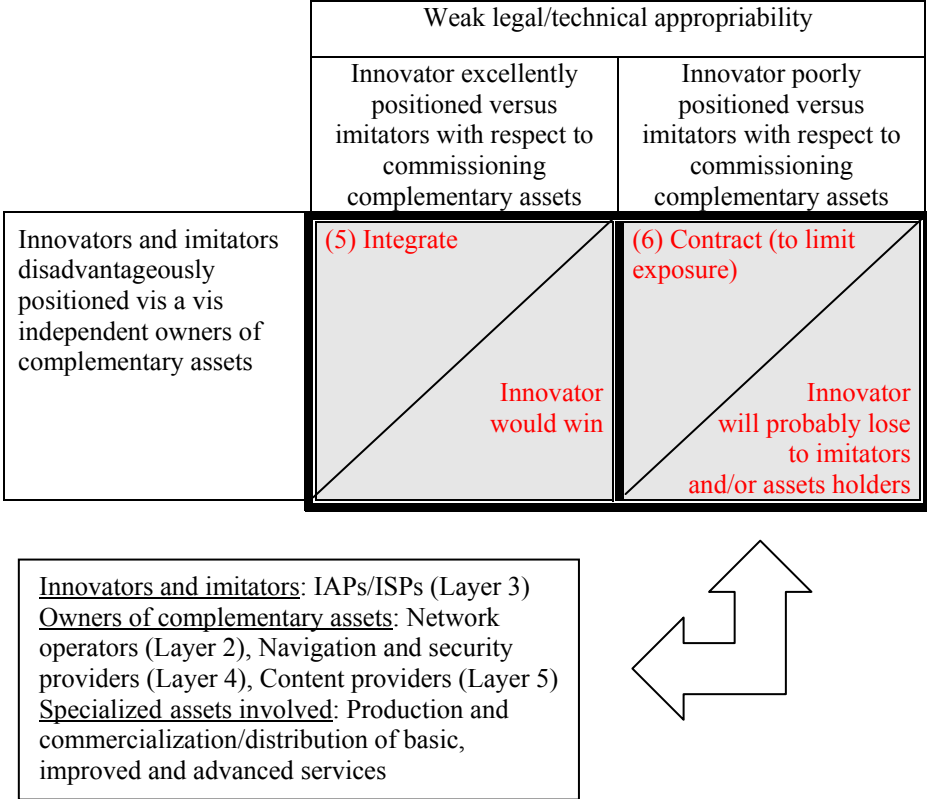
| | Weak legal/technical appropriability | |
|---|---|---|
| | Innovator excellently positioned versus imitators with respect to commissioning complementary assets | Innovator poorly positioned versus imitators with respect to commissioning complementary assets |
| Innovators and imitators disadvantageously positioned vis a vis independent owners of complementary assets | (5) Integrate Innovator would win | (6) Contract (to limit exposure) Innovator will probably lose to imitators and/or assets holders |

Innovators and imitators: IAPs/ISPs (Layer 3)
Owners of complementary assets: Network operators (Layer 2), Navigation and security providers (Layer 4), Content providers (Layer 5)
Specialized assets involved: Production and commercialization/distribution of basic, improved and advanced services